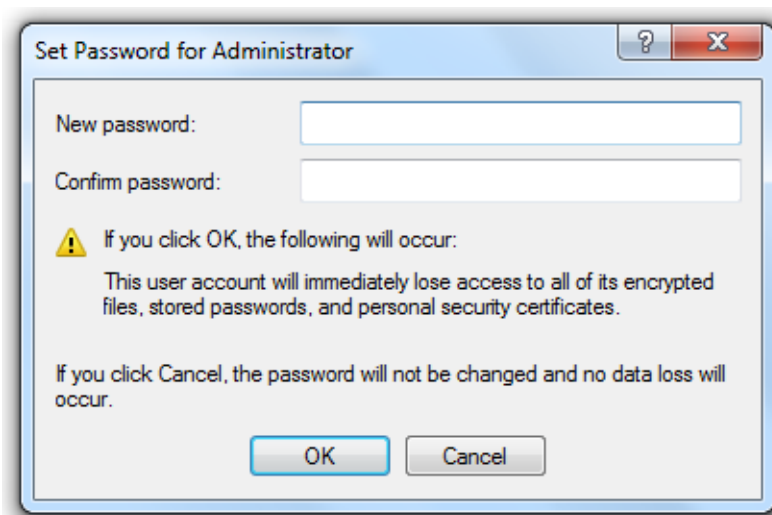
Set Password for Administrator

?

X

New password:

Confirm password:

If you click OK, the following will occur:

This user account will immediately lose access to all of its encrypted files, stored passwords, and personal security certificates.

If you click Cancel, the password will not be changed and no data loss will occur.

OK

Cancel